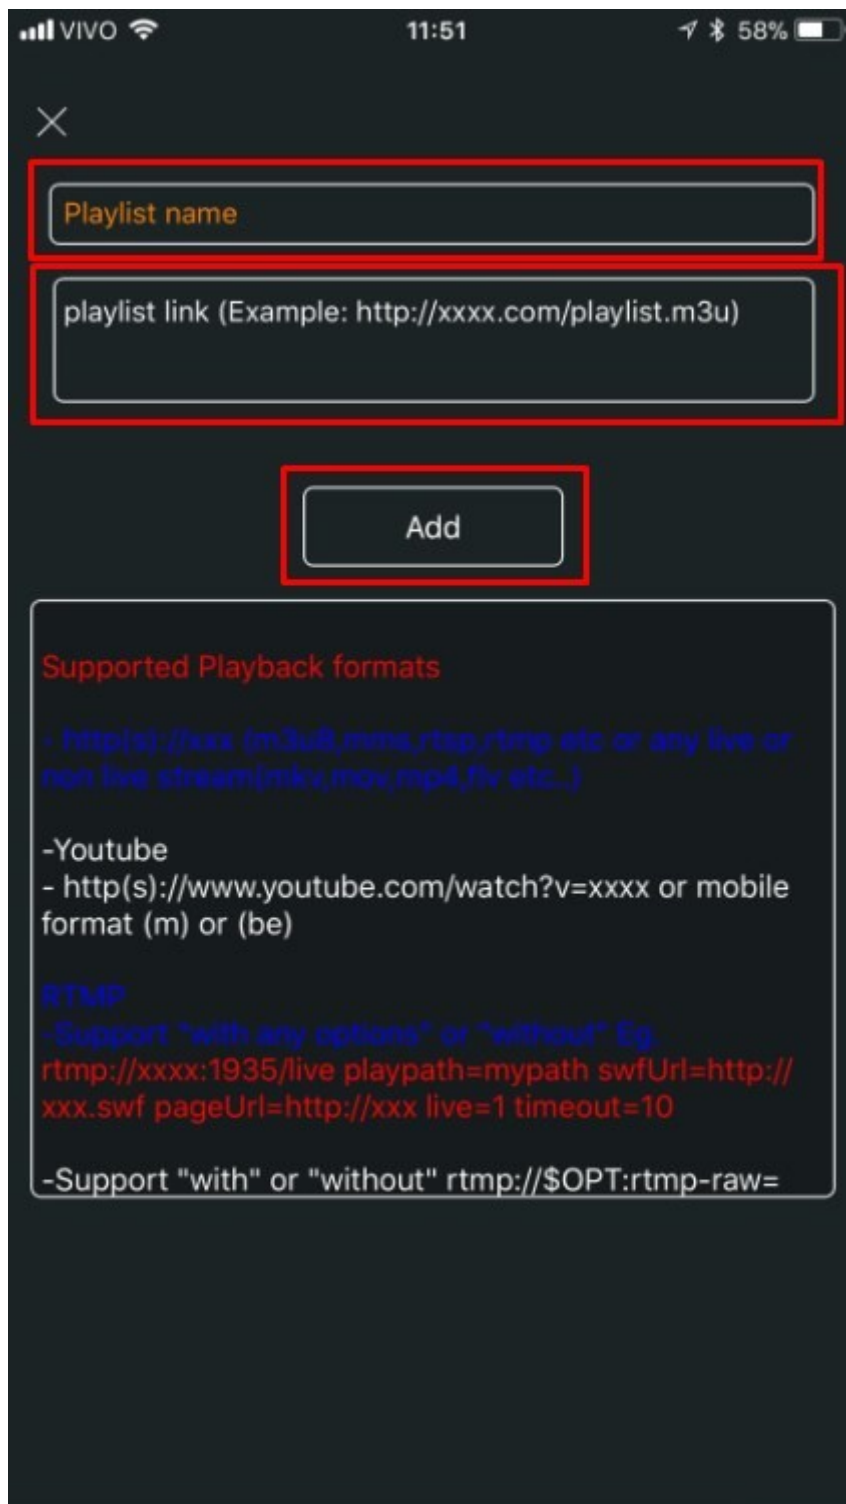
VIVO 11:51 58%

Playlist name

playlist link (Example: http://xxxx.com/playlist.m3u)

Add

Supported Playback formats

- http(s)://xxx (m3u8,mms,rtsp,rtmp etc or any live or non live stream(mkv,mov,mp4,flv etc..)

-Youtube
- http(s)://www.youtube.com/watch?v=xxxx or mobile format (m) or (be)

RTMP
-Support "with any options" or "without" Eg.
rtmp://xxxx:1935/live playpath=mypath swfUrl=http://xxx.swf pageUrl=http://xxx live=1 timeout=10

-Support "with" or "without" rtmp://$OPT:rtmp-raw=